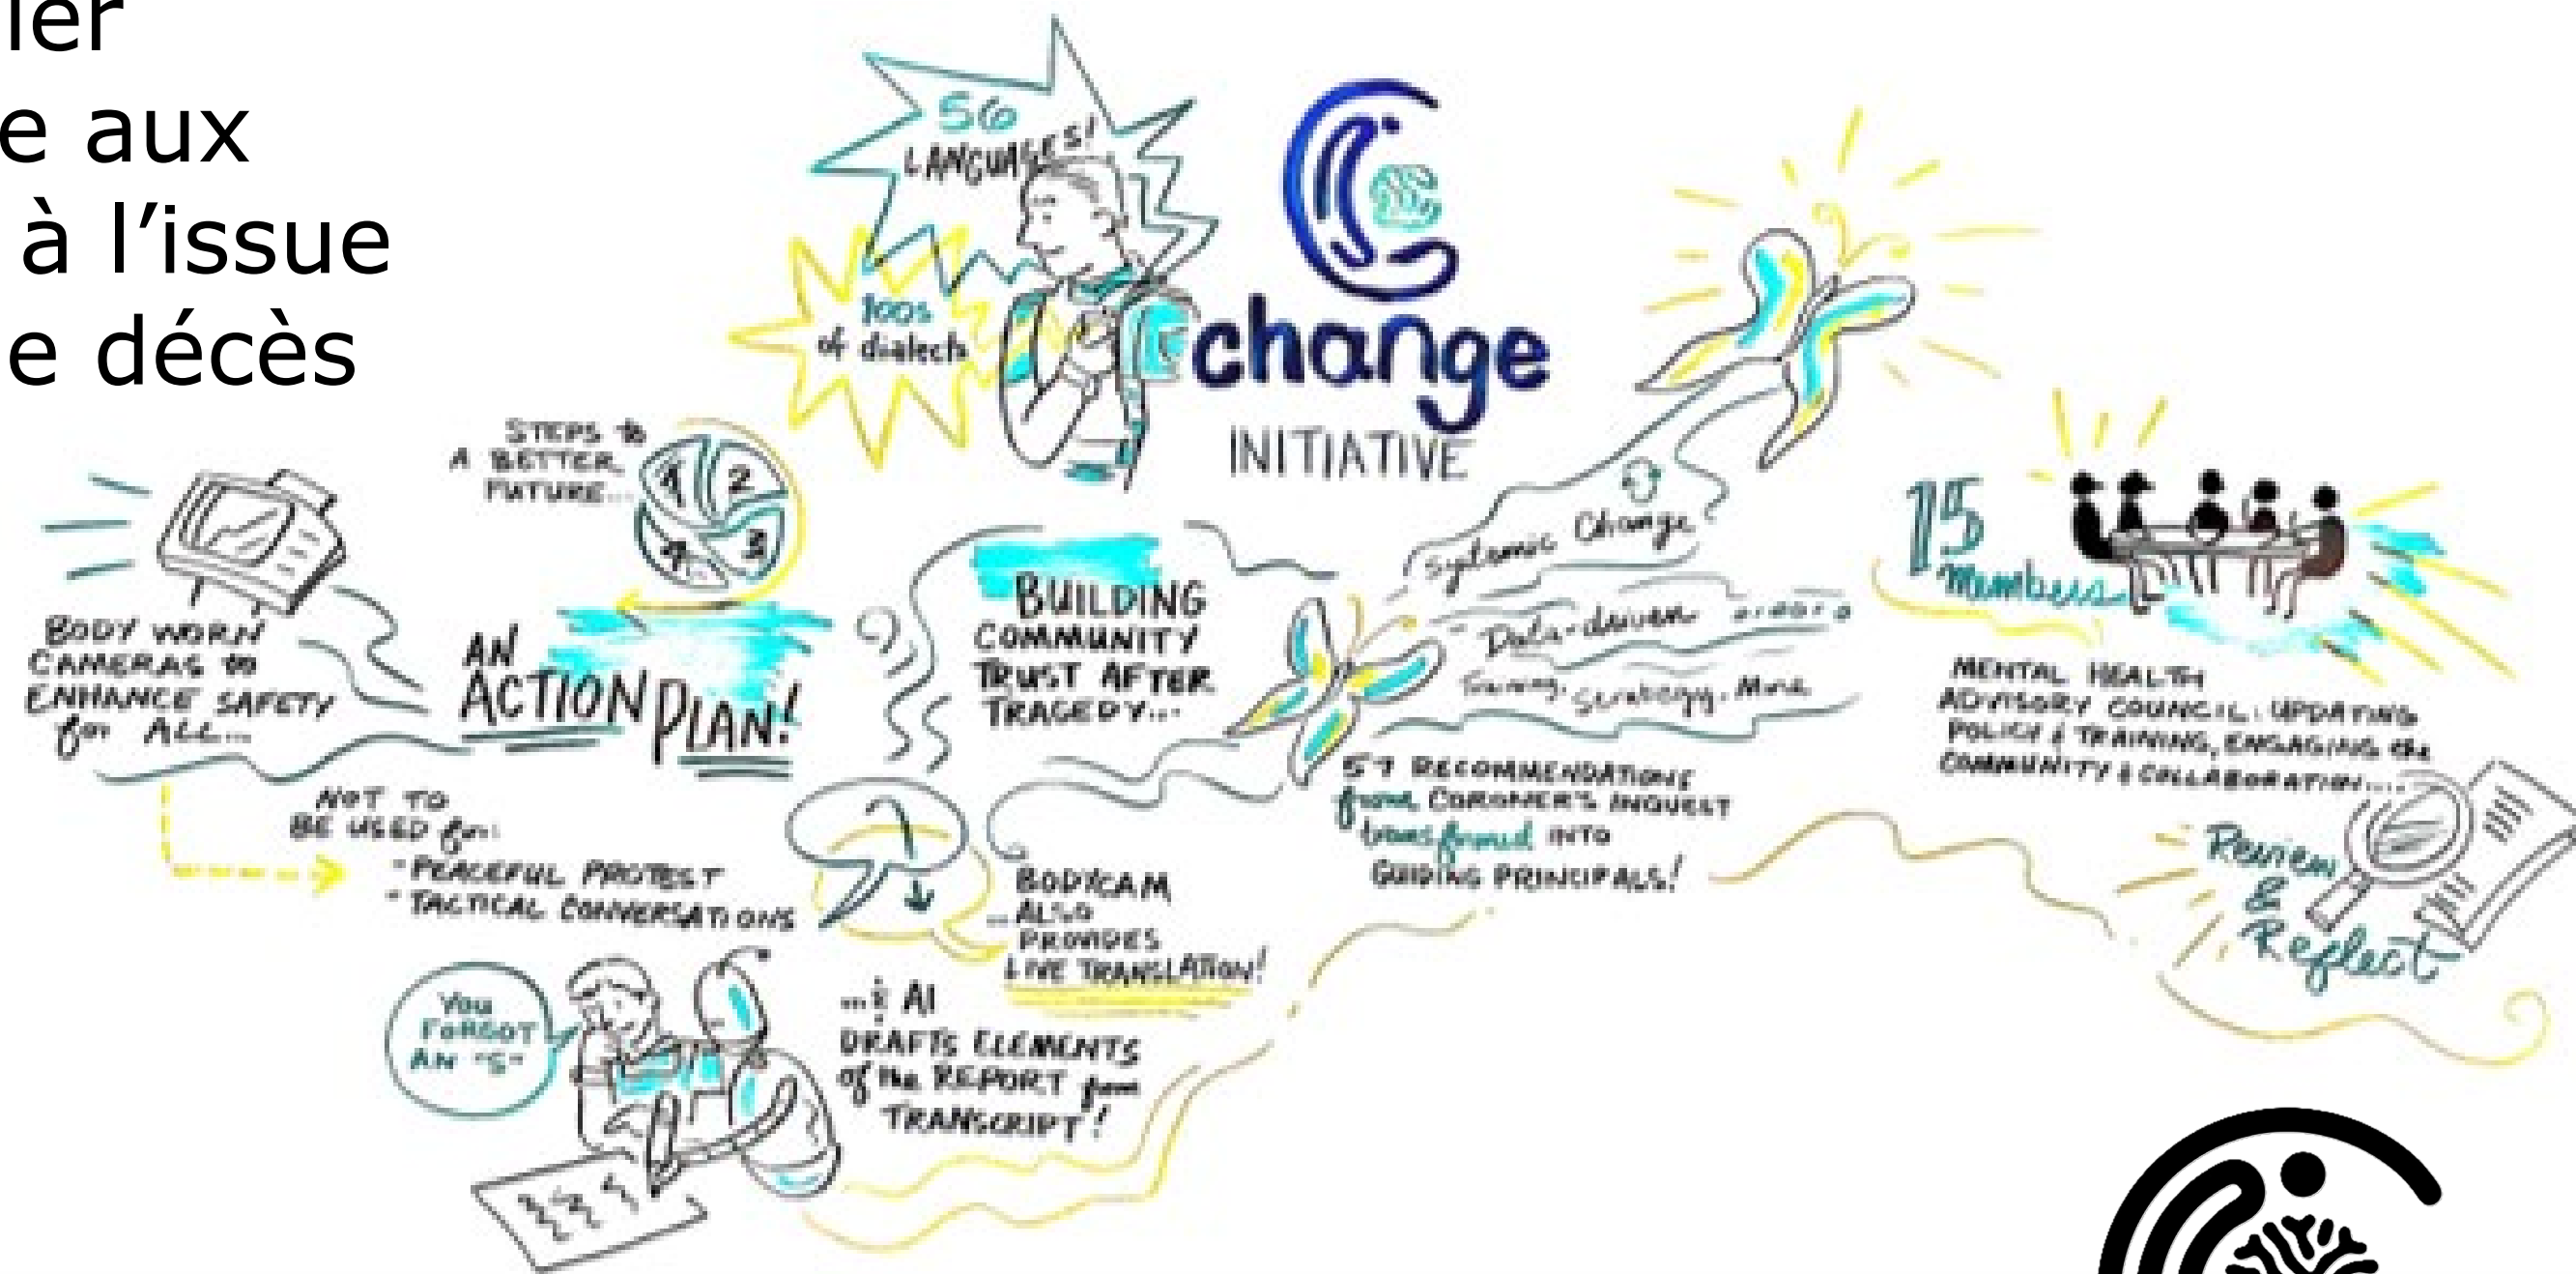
ier
e aux
à l'issue
e décès

56 LANGUAGES!

100s of dialects

change
INITIATIVE

STEPS to A BETTER FUTURE...

1 2 3 4

BODY WORN CAMERAS to ENHANCE SAFETY for ALL...

AN ACTION PLAN!

NOT TO BE USED for:
- PEACEFUL PROTEST
- TACTICAL CONVERSATIONS

BUILDING COMMUNITY TRUST AFTER TRAGEDY...

BODYCAM ...ALSO PROVIDES LIVE TRANSLATION!

You FORGOT AN "S"

...& AI DRAFTS ELEMENTS of the REPORT from TRANSCRIPT!

Systemic Change

Data-driven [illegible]

Training, Strategy, More

57 RECOMMENDATIONS from CORONER'S INQUEST transformed INTO GUIDING PRINCIPALS!

15 Members

MENTAL HEALTH ADVISORY COUNCIL: UPDATING POLICY & TRAINING, ENGAGING the COMMUNITY & COLLABORATION...

Review & Reflect